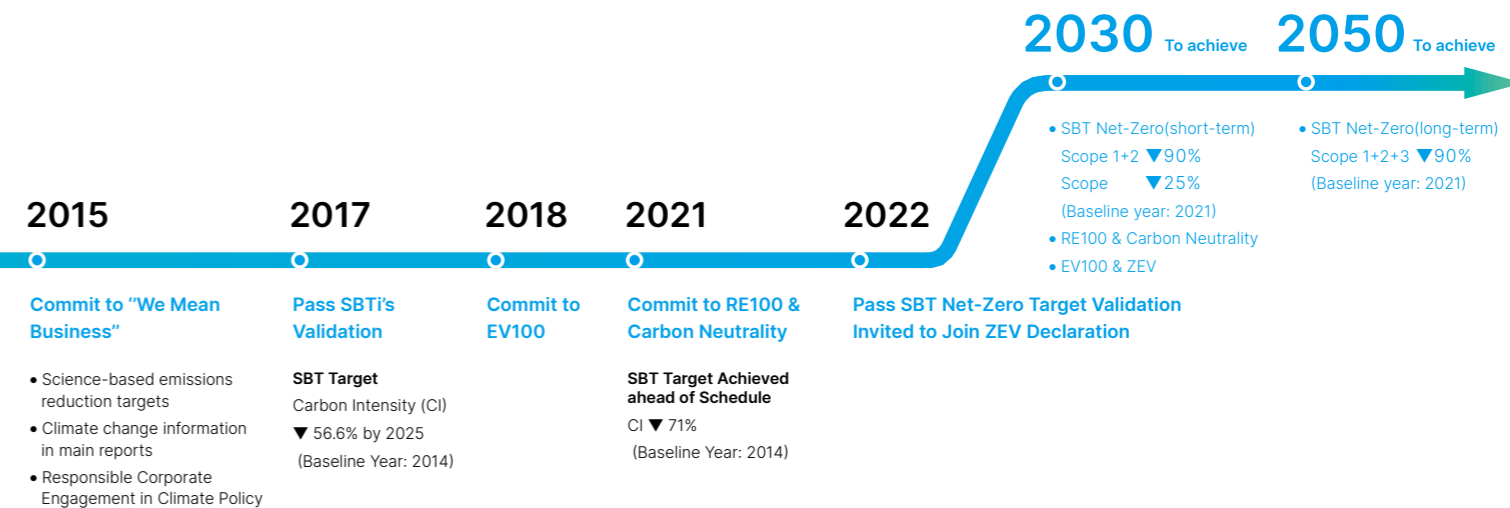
2030 To achieve

2050 To achieve

• SBT Net-Zero(short-term)
Scope 1+2 ▼90%
Scope ▼25%
(Baseline year: 2021)
• RE100 & Carbon Neutrality
• EV100 & ZEV

• SBT Net-Zero(long-term)
Scope 1+2+3 ▼90%
(Baseline year: 2021)

2015

Commit to "We Mean Business"

• Science-based emissions reduction targets
• Climate change information in main reports
• Responsible Corporate Engagement in Climate Policy

2017

Pass SBTi's Validation

SBT Target
Carbon Intensity (CI)
▼ 56.6% by 2025
(Baseline Year: 2014)

2018

Commit to EV100

2021

Commit to RE100 & Carbon Neutrality

SBT Target Achieved ahead of Schedule
CI ▼ 71%
(Baseline Year: 2014)

2022

Pass SBT Net-Zero Target Validation
Invited to Join ZEV Declaration